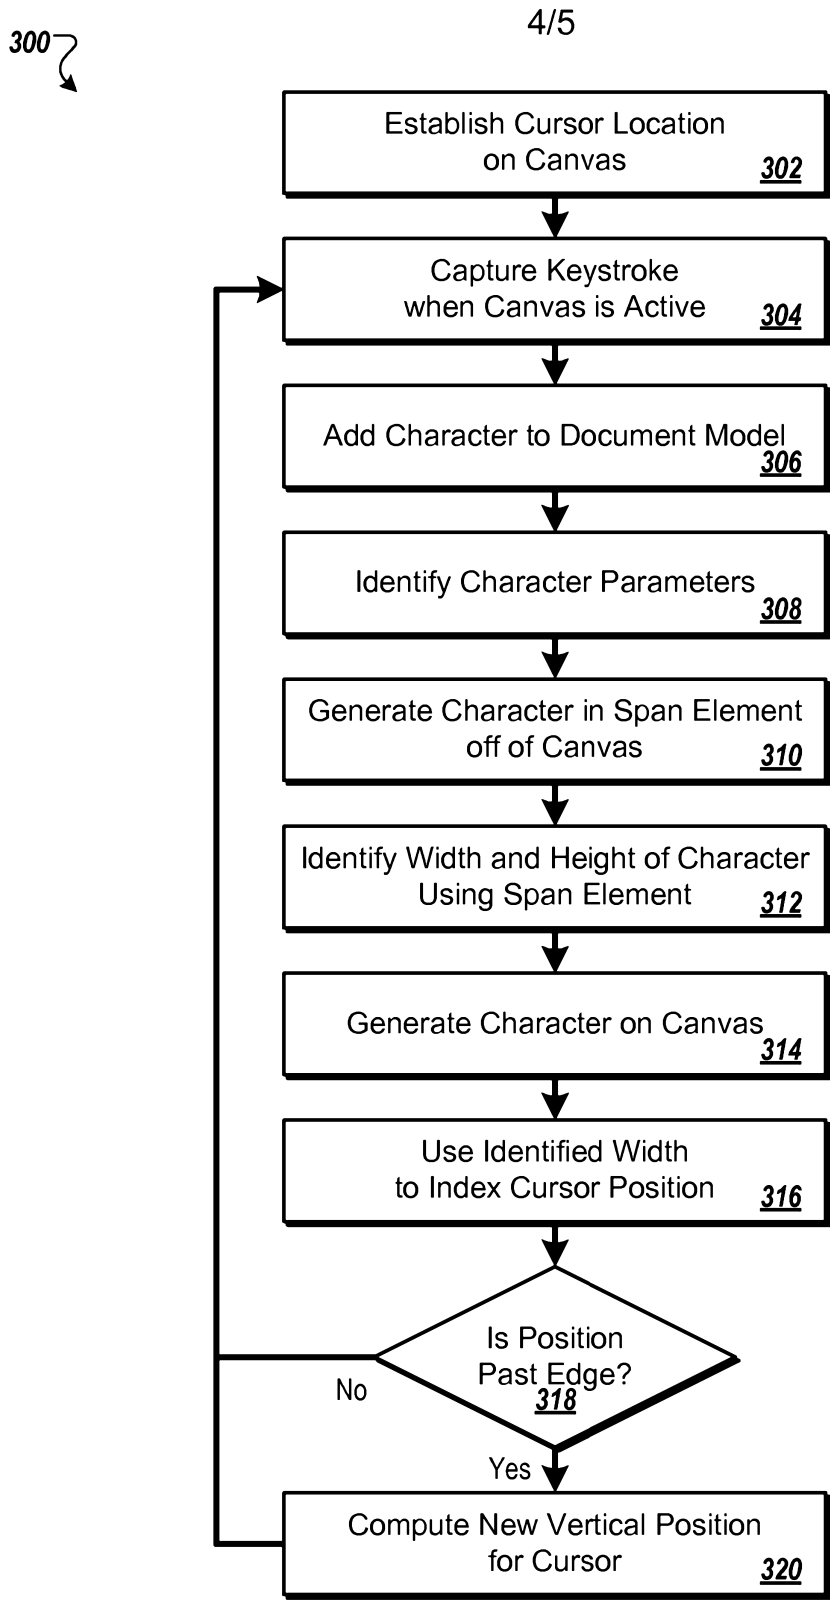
4/5

300

Establish Cursor Location on Canvas 302

Capture Keystroke when Canvas is Active 304

Add Character to Document Model 306

Identify Character Parameters 308

Generate Character in Span Element off of Canvas 310

Identify Width and Height of Character Using Span Element 312

Generate Character on Canvas 314

Use Identified Width to Index Cursor Position 316

Is Position Past Edge? 318

No

Yes

Compute New Vertical Position for Cursor 320